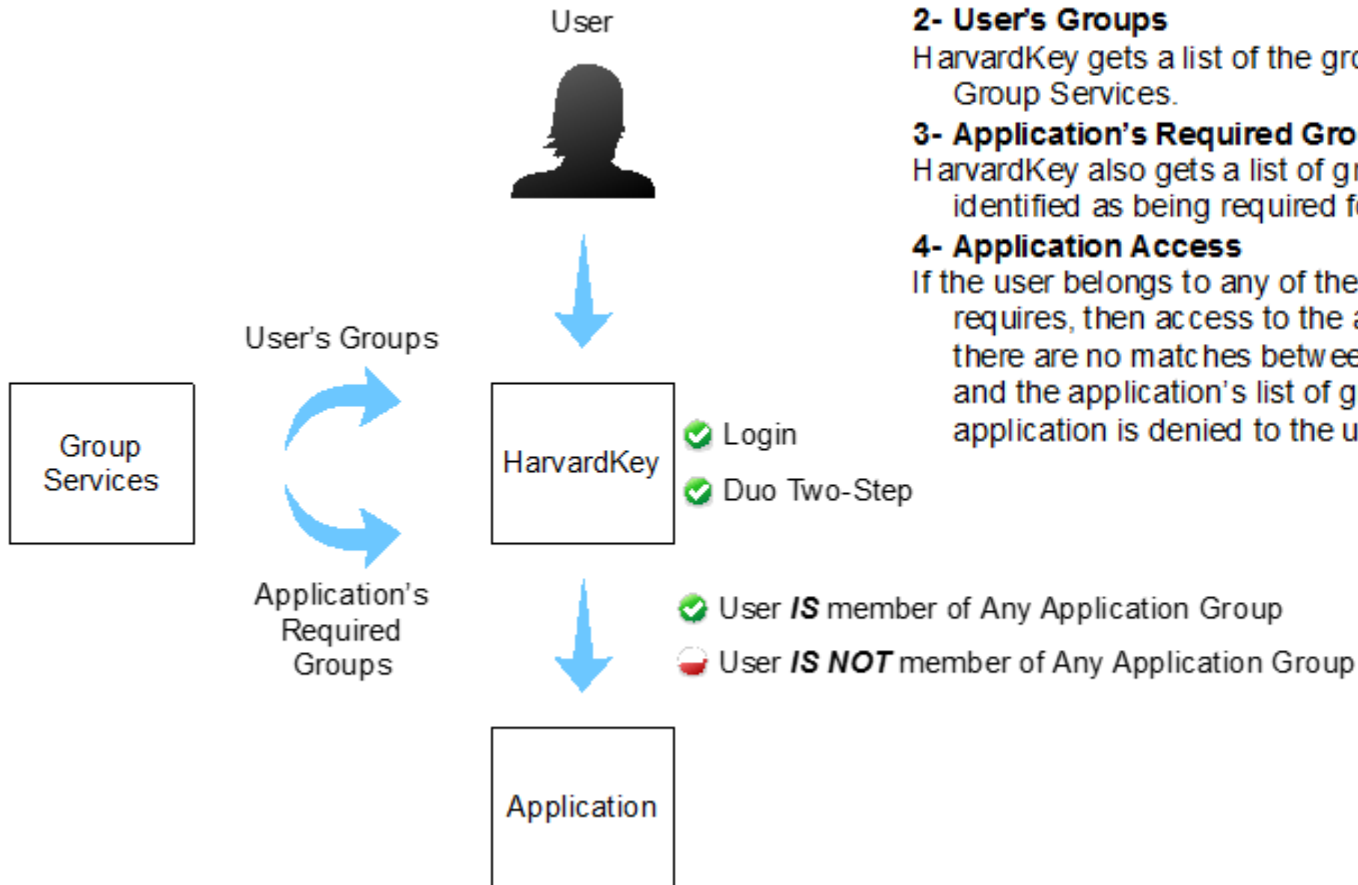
User

User's Groups

Group Services

HarvardKey

Login

Duo Two-Step

Application's Required Groups

User ***IS*** member of Any Application Group

User ***IS NOT*** member of Any Application Group

Application

**2- User's Groups**
HarvardKey gets a list of the gro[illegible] Group Services.

**3- Application's Required Gro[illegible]**
HarvardKey also gets a list of g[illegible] identified as being required f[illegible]

**4- Application Access**
If the user belongs to any of the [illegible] requires, then access to the a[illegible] there are no matches betwee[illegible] and the application's list of g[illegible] application is denied to the u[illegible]